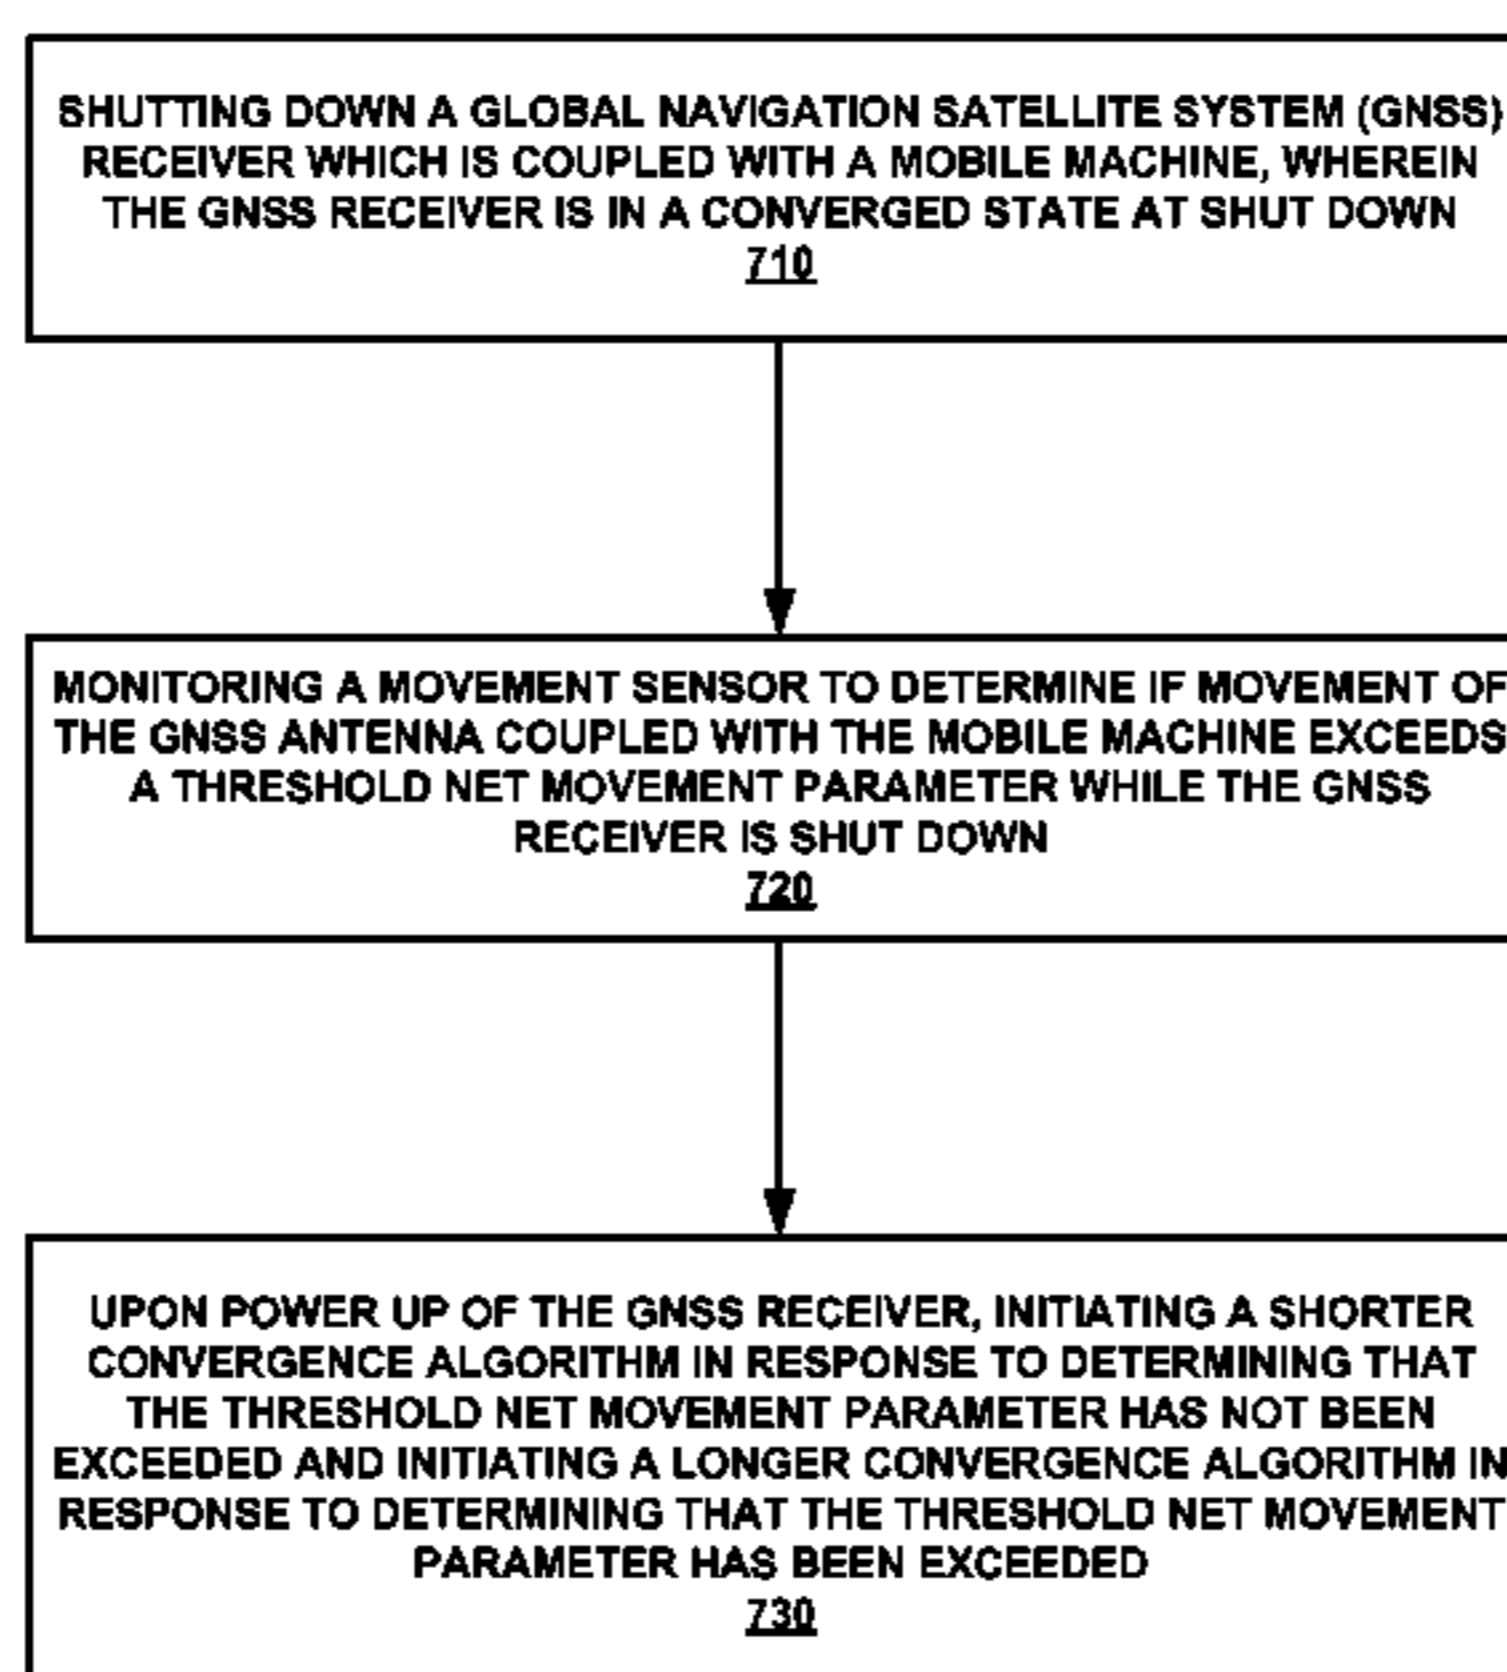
SHUTTING DOWN A GLOBAL NAVIGATION SATELLITE SYSTEM (GNSS) RECEIVER WHICH IS COUPLED WITH A MOBILE MACHINE, WHEREIN THE GNSS RECEIVER IS IN A CONVERGED STATE AT SHUT DOWN
710

MONITORING A MOVEMENT SENSOR TO DETERMINE IF MOVEMENT OF THE GNSS ANTENNA COUPLED WITH THE MOBILE MACHINE EXCEEDS A THRESHOLD NET MOVEMENT PARAMETER WHILE THE GNSS RECEIVER IS SHUT DOWN
720

UPON POWER UP OF THE GNSS RECEIVER, INITIATING A SHORTER CONVERGENCE ALGORITHM IN RESPONSE TO DETERMINING THAT THE THRESHOLD NET MOVEMENT PARAMETER HAS NOT BEEN EXCEEDED AND INITIATING A LONGER CONVERGENCE ALGORITHM IN RESPONSE TO DETERMINING THAT THE THRESHOLD NET MOVEMENT PARAMETER HAS BEEN EXCEEDED
730